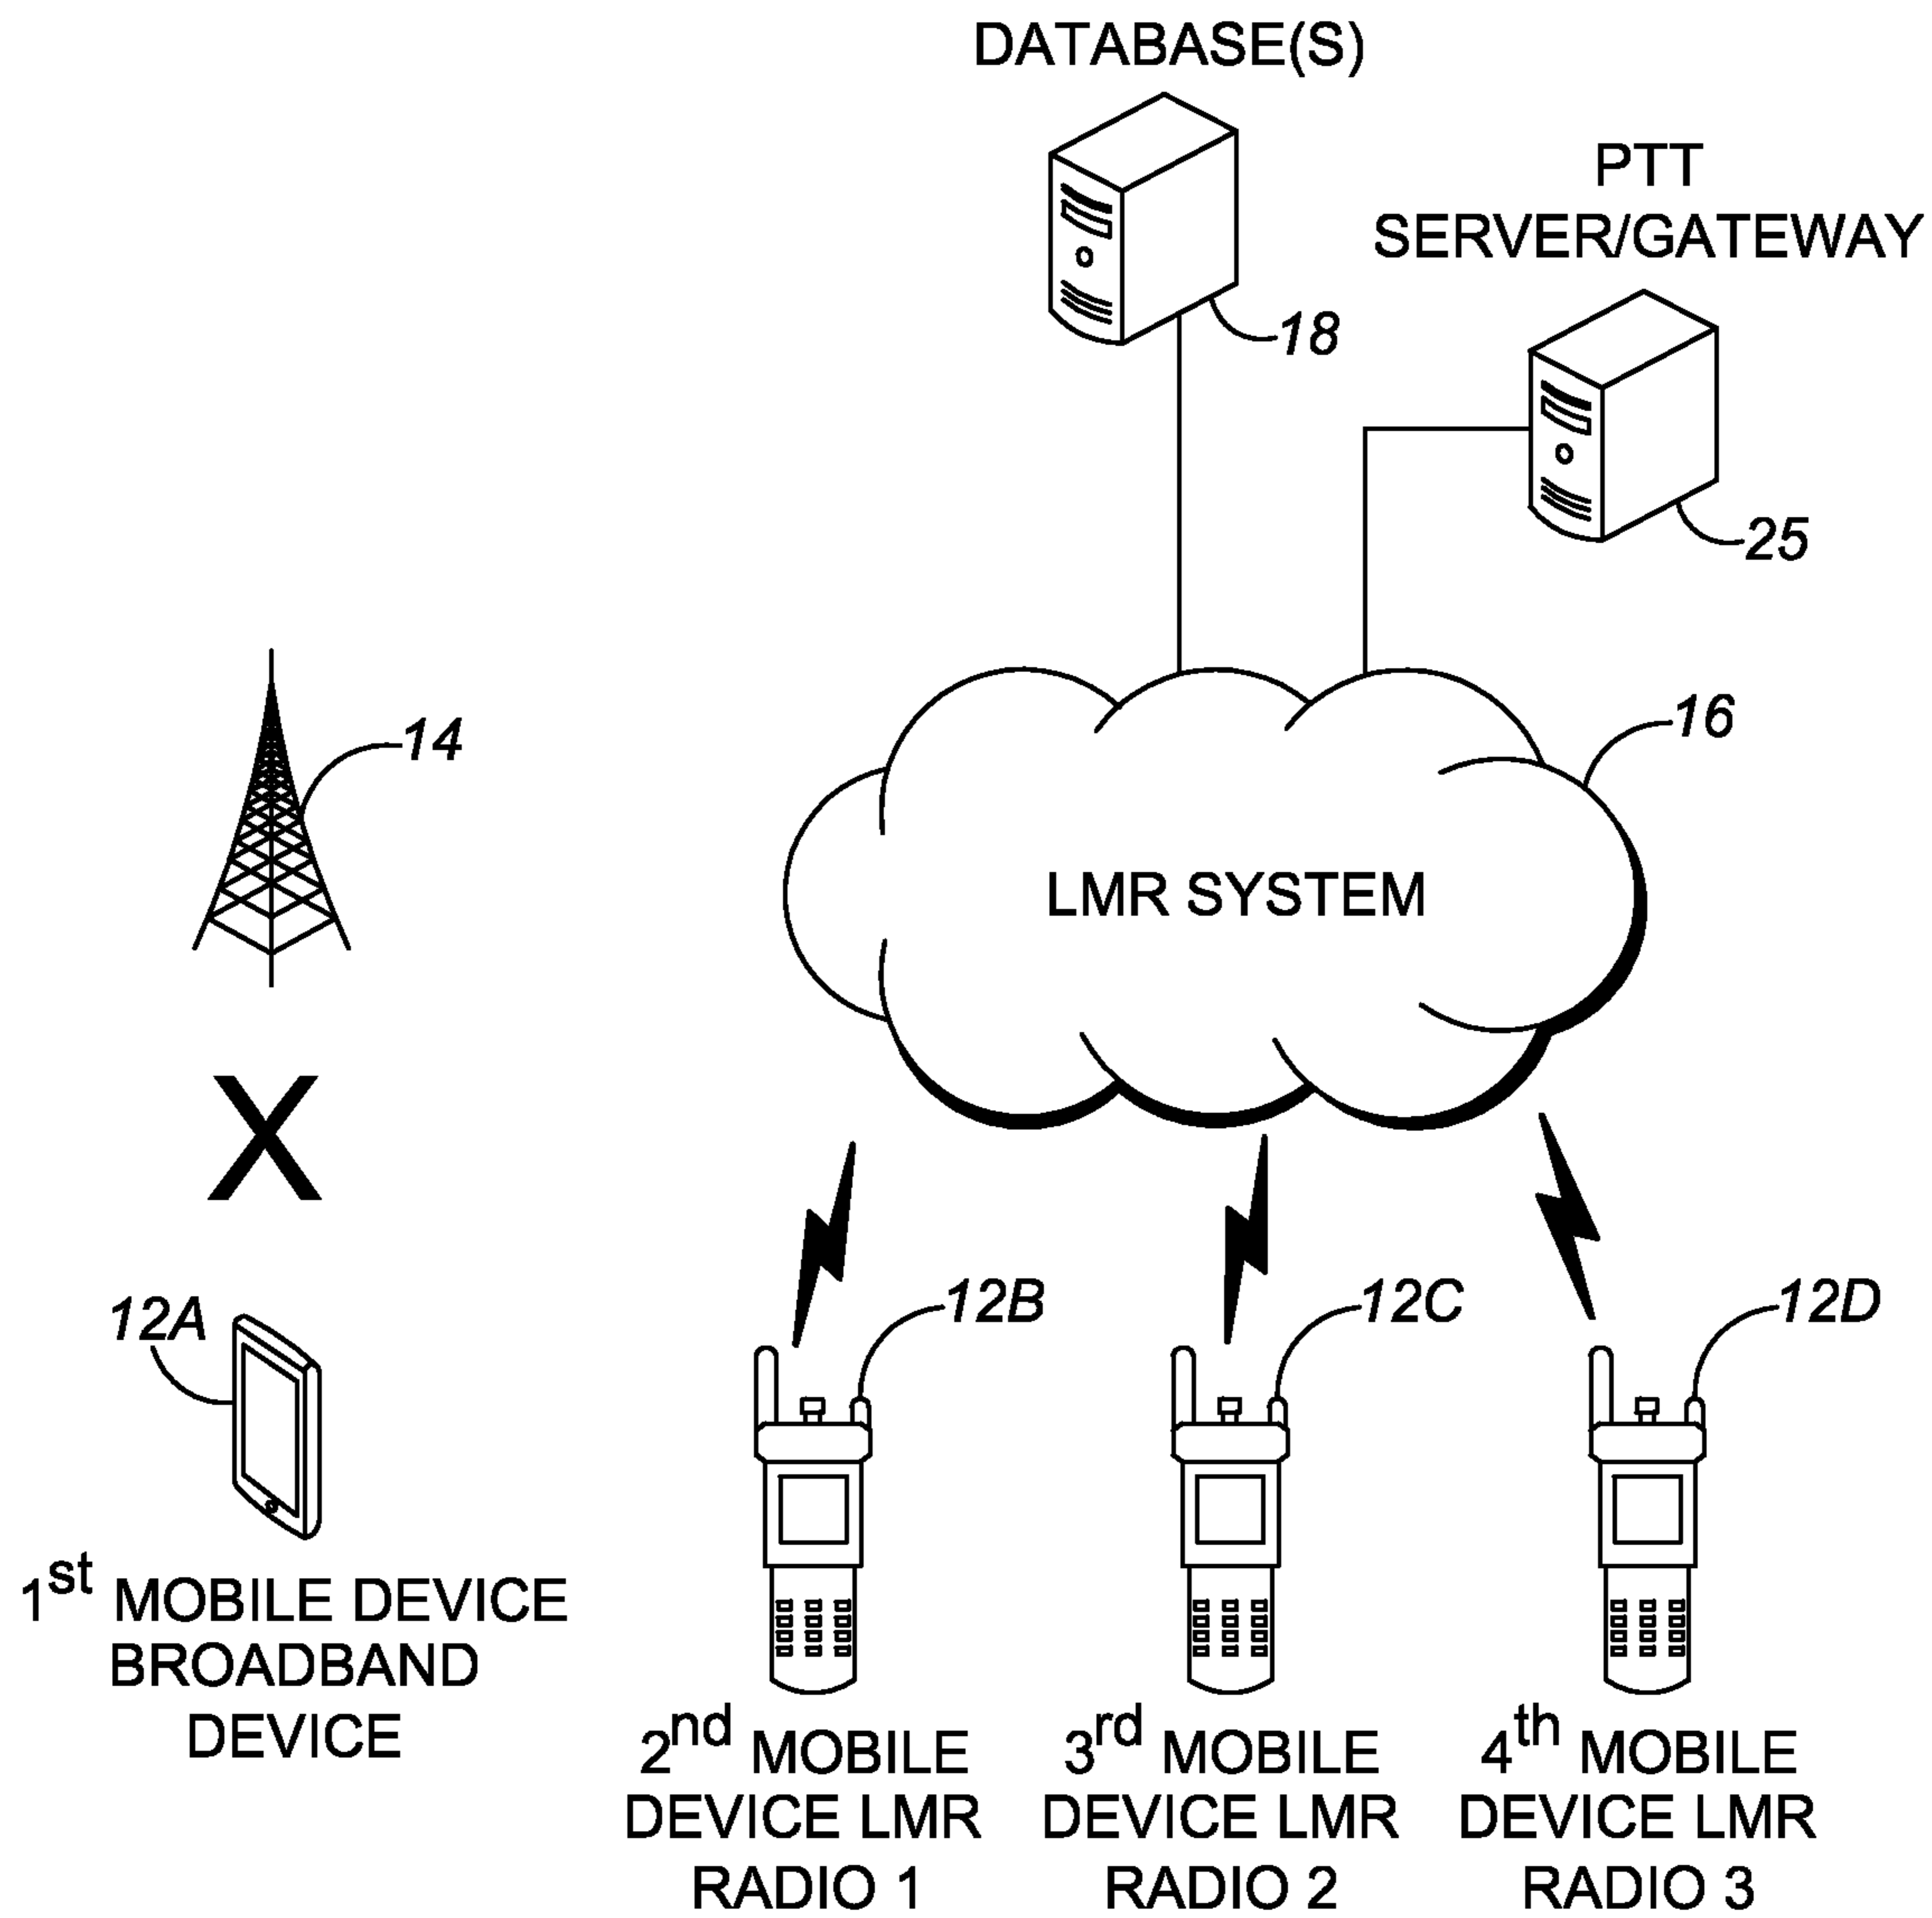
DATABASE(S)

18

PTT SERVER/GATEWAY

25

14

16

LMR SYSTEM

X

12A

$1^{st}$ MOBILE DEVICE BROADBAND DEVICE

12B

12C

12D

$2^{nd}$ MOBILE DEVICE LMR RADIO 1

$3^{rd}$ MOBILE DEVICE LMR RADIO 2

$4^{th}$ MOBILE DEVICE LMR RADIO 3